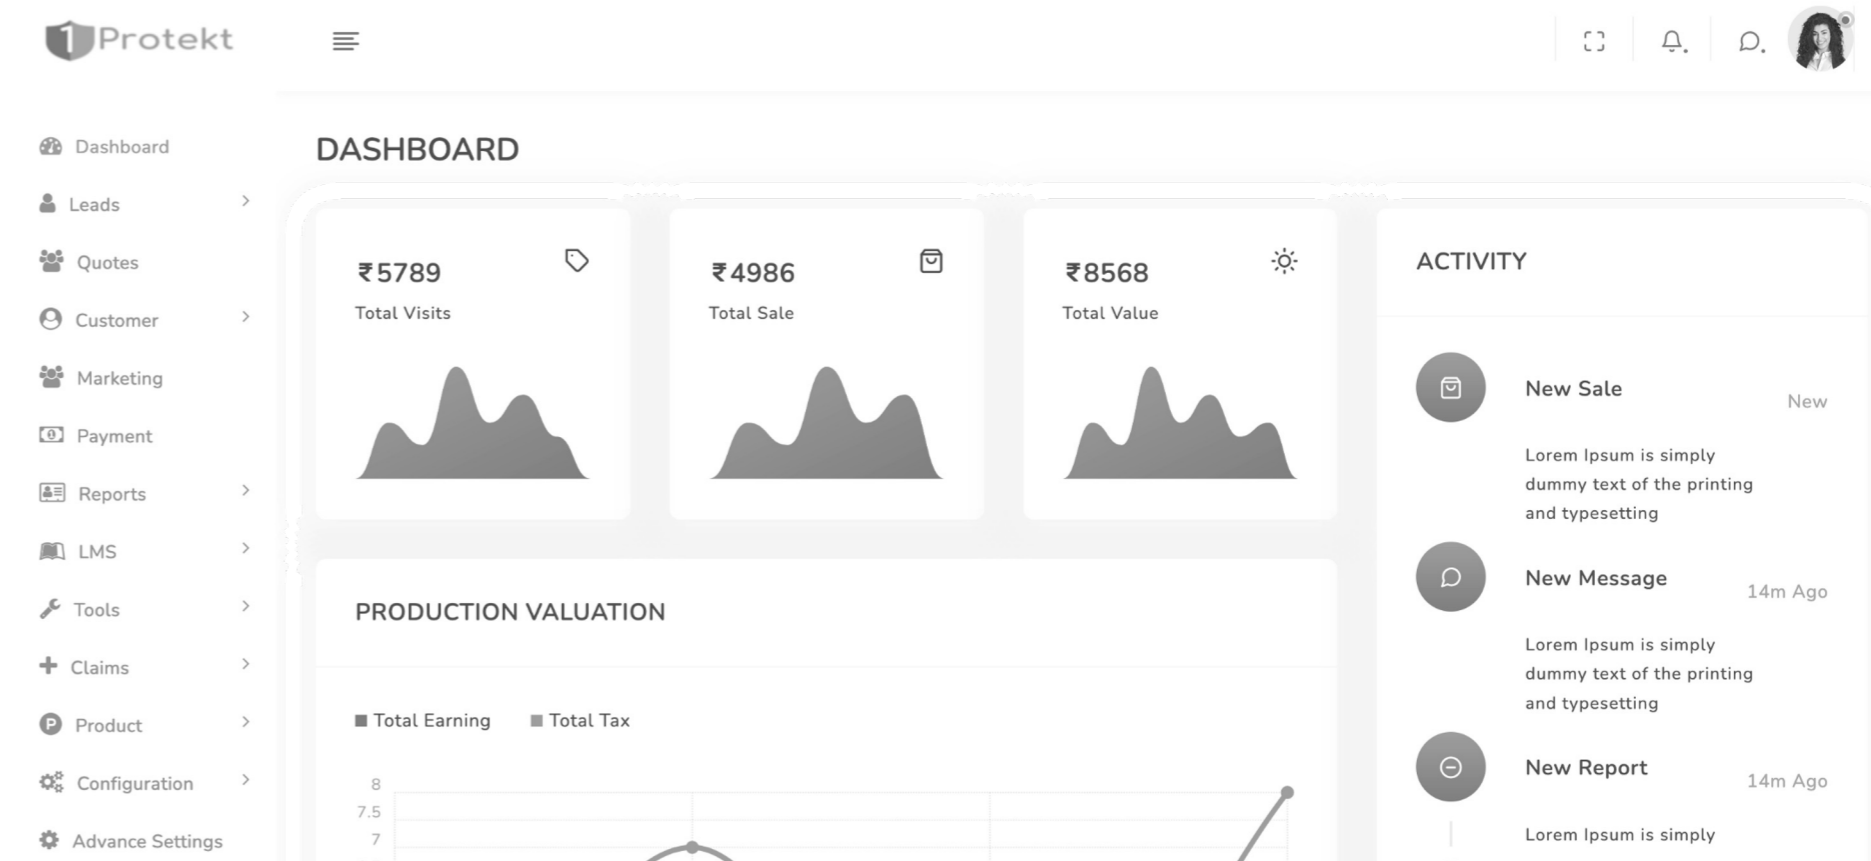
Protekt

Dashboard
Leads
Quotes
Customer
Marketing
Payment
Reports
LMS
Tools
Claims
Product
Configuration
Advance Settings

DASHBOARD

₹5789
Total Visits

₹4986
Total Sale

₹8568
Total Value

ACTIVITY

New Sale
New
Lorem Ipsum is simply dummy text of the printing and typesetting

New Message
14m Ago
Lorem Ipsum is simply dummy text of the printing and typesetting

New Report
14m Ago
Lorem Ipsum is simply

PRODUCTION VALUATION

Total Earning
Total Tax

8
7.5
7